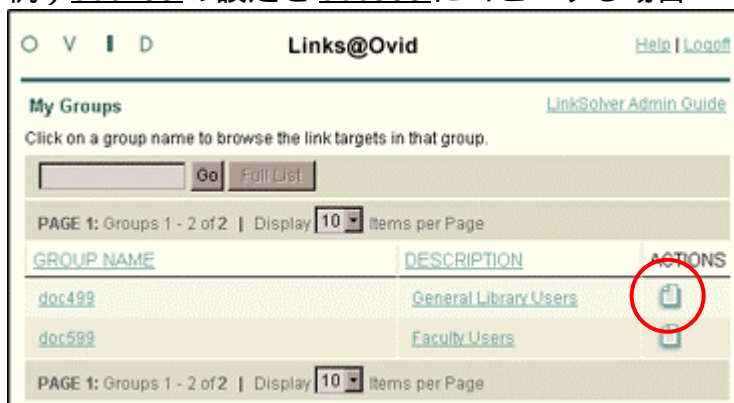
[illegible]

O V I D Links@Ovid Help | Logoff

My Groups LinkSolver Admin Guide

Click on a group name to browse the link targets in that group.

Go Full List

PAGE 1: Groups 1 - 2 of 2 | Display 10 Items per Page

| GROUP NAME | DESCRIPTION | ACTIONS |
|---|---|---|
| doc499 | General Library Users | |
| doc599 | Faculty Users | |

PAGE 1: Groups 1 - 2 of 2 | Display 10 Items per Page